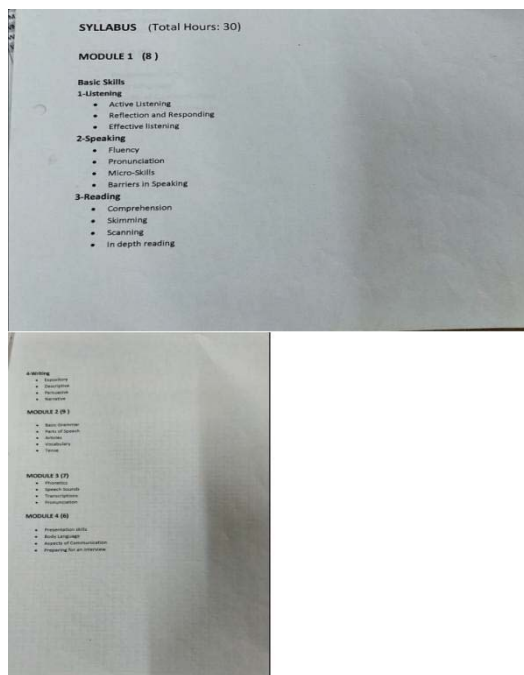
SYLLABUS (Total Hours: 30)

MODULE 1 (8)

Basic Skills
1-Listening
• Active Listening
• Reflection and Responding
• Effective listening
2-Speaking
• Fluency
• Pronunciation
• Micro-Skills
• Barriers in Speaking
3-Reading
• Comprehension
• Skimming
• Scanning
• In depth reading

4-Writing
• Expository
• Descriptive
• Persuasive
• Narrative

MODULE 2 (9)

• Basic Grammar
• Parts of Speech
• Articles
• Vocabulary
• Tense

MODULE 3 (7)
• Phonetics
• Speech Sounds
• Transcriptions
• Pronunciation

MODULE 4 (6)

• Presentation skills
• Body Language
• Aspects of Communication
• Preparing for an interview